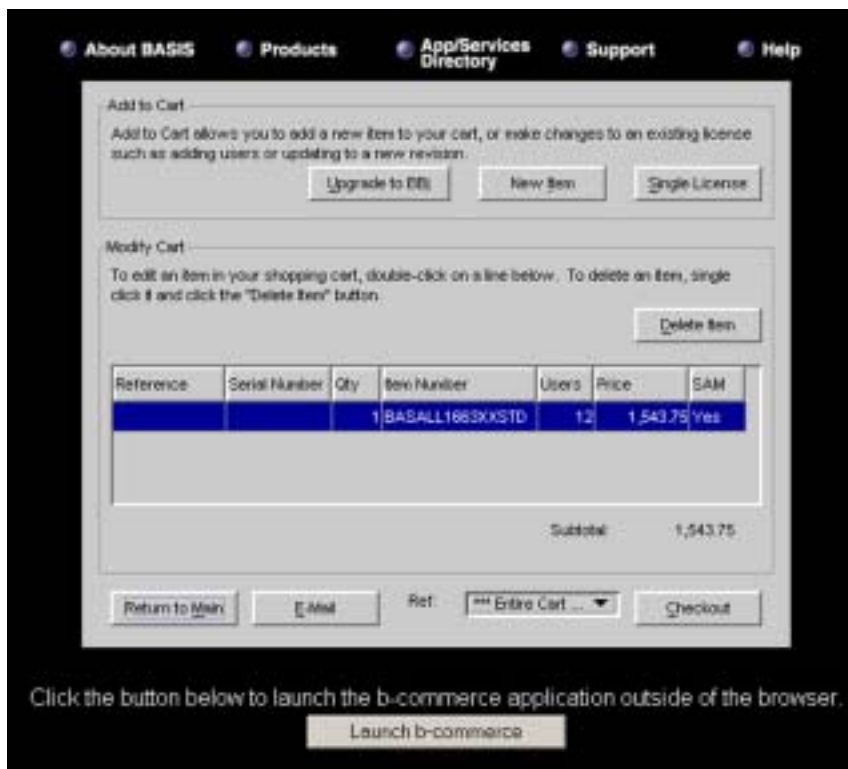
About BASIS   Products   App/Services Directory   Support   Help

Add to Cart

Add to Cart allows you to add a new item to your cart, or make changes to an existing license such as adding users or updating to a new revision.

Upgrade to BBj   New Item   Single License

Modify Cart

To edit an item in your shopping cart, double-click on a line below. To delete an item, single click it and click the "Delete Item" button.

Delete Item

| Reference | Serial Number | Qty | Item Number | Users | Price | SAM |
|---|---|---|---|---|---|---|
| | | 1 | BASALL1663XXSTD | 12 | 1,543.75 | Yes |

Subtotal: 1,543.75

Return to Main   E-Mail   Ref: *** Entire Cart ...   Checkout

Click the button below to launch the b-commerce application outside of the browser.

Launch b-commerce